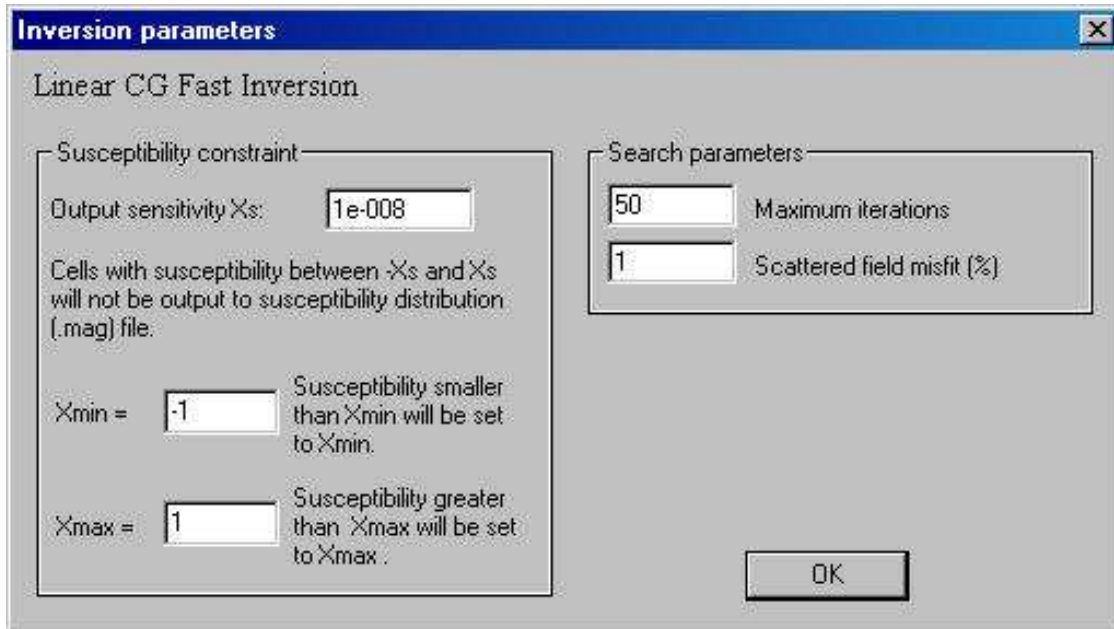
Inversion parameters

Linear CG Fast Inversion

Susceptibility constraint

Output sensitivity Xs: 1e-008

Cells with susceptibility between -Xs and Xs will not be output to susceptibility distribution (.mag) file.

Xmin = -1 Susceptibility smaller than Xmin will be set to Xmin.

Xmax = 1 Susceptibility greater than Xmax will be set to Xmax .

Search parameters

50 Maximum iterations

1 Scattered field misfit (%)

OK